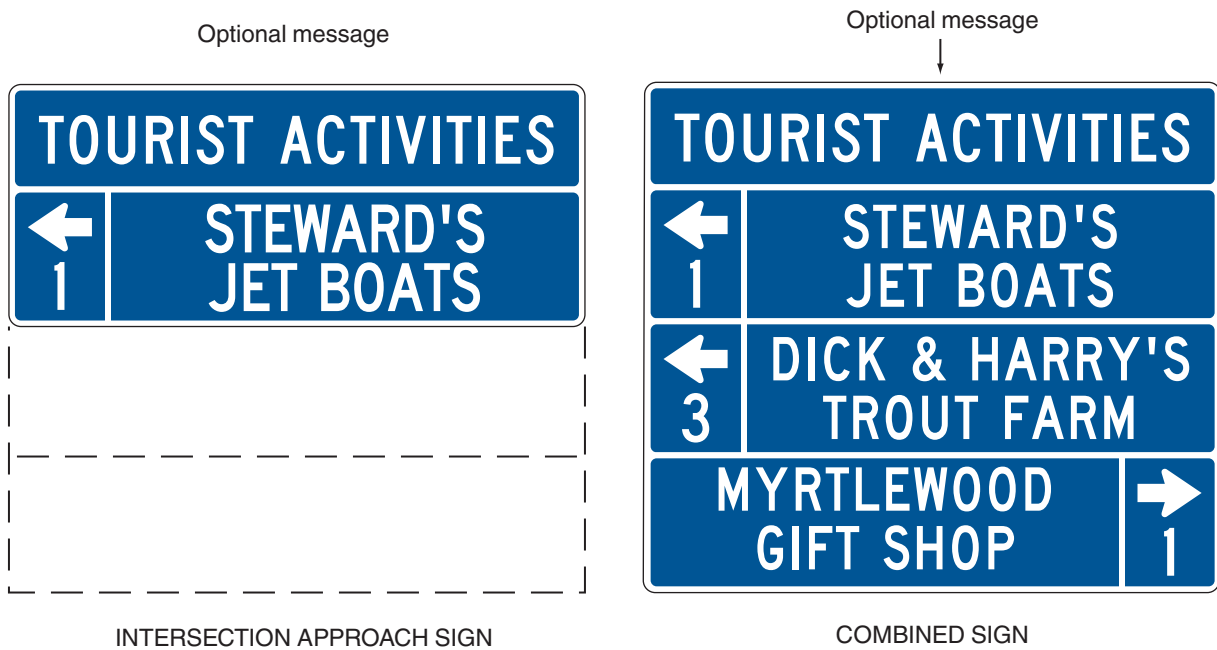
Optional message

TOURIST ACTIVITIES

1

STEWARD'S JET BOATS

INTERSECTION APPROACH SIGN

Optional message

TOURIST ACTIVITIES

1

STEWARD'S JET BOATS

3

DICK & HARRY'S TROUT FARM

MYRTLEWOOD GIFT SHOP

1

COMBINED SIGN